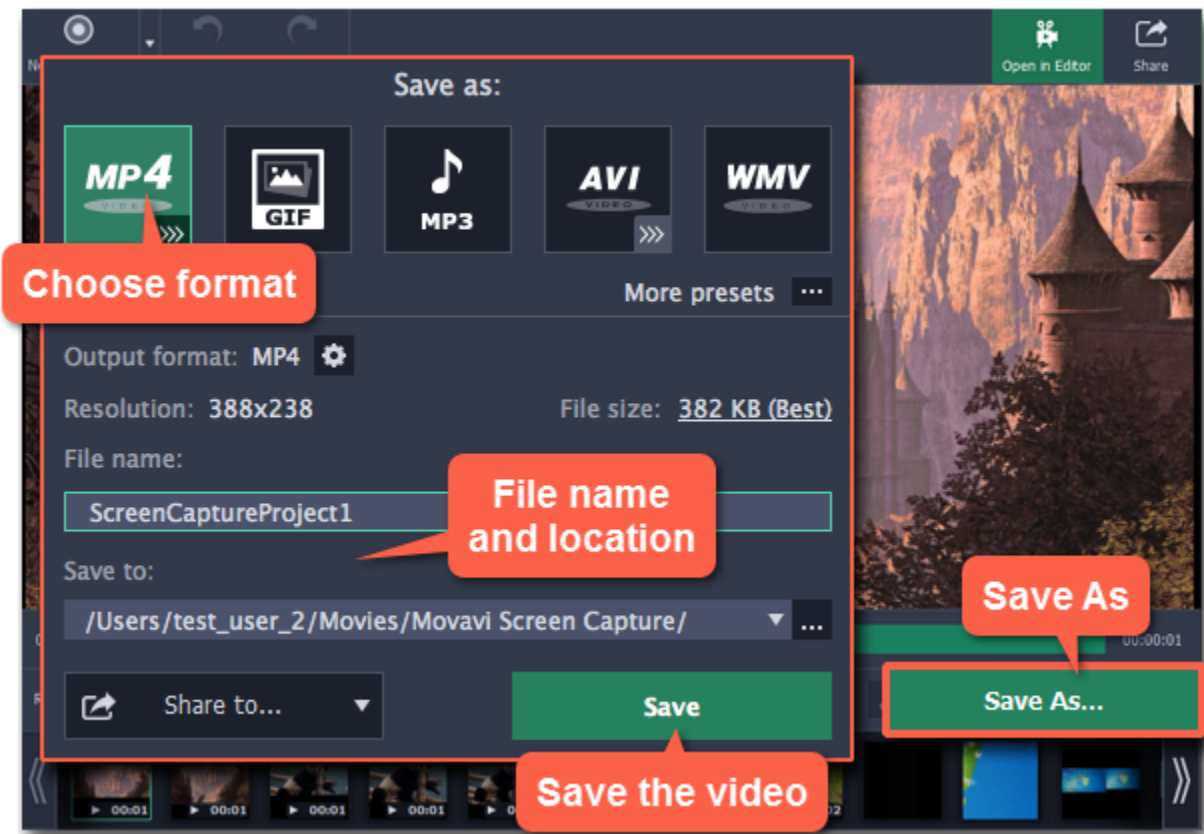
Open in Editor

Share

Save as:

MP4
VIDEO

GIF

MP3

AVI
VIDEO

WMV
VIDEO

Choose format

More presets ...

Output format: MP4

Resolution: 388x238

File size: 382 KB (Best)

File name:

ScreenCaptureProject1

File name and location

Save to:

/Users/test_user_2/Movies/Movavi Screen Capture/ ...

Save As

00:00:01

Share to...

Save

Save As...

Save the video

00:01 00:01 00:01 00:01